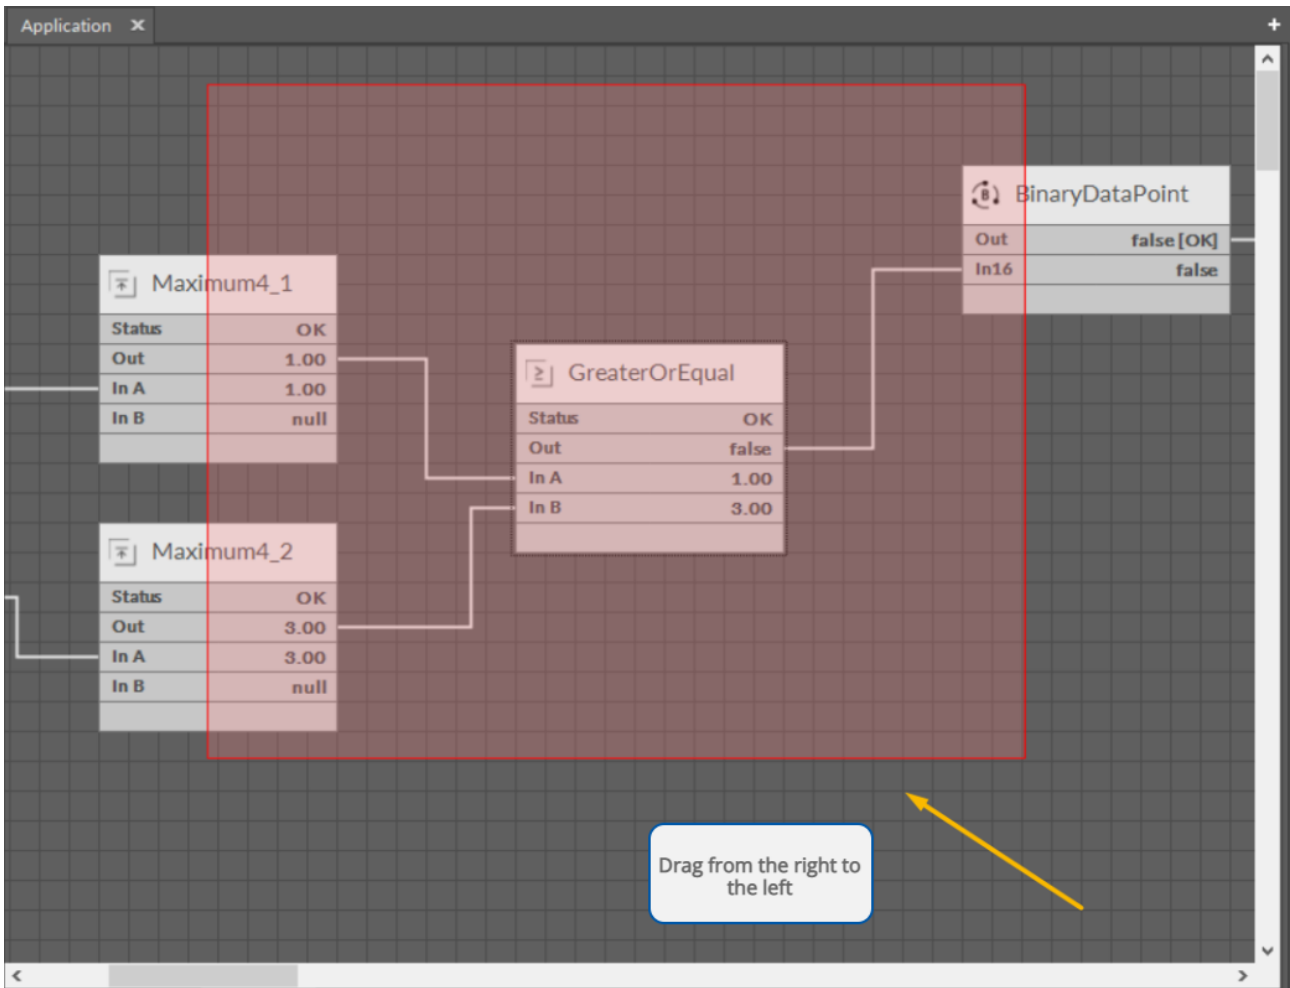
Application ✕

BinaryDataPoint

| Out | false [OK] |
|---|---|
| In16 | false |

Maximum4_1

| Status | OK |
|---|---|
| Out | 1.00 |
| In A | 1.00 |
| In B | null |

GreaterOrEqual

| Status | OK |
|---|---|
| Out | false |
| In A | 1.00 |
| In B | 3.00 |

Maximum4_2

| Status | OK |
|---|---|
| Out | 3.00 |
| In A | 3.00 |
| In B | null |

Drag from the right to the left